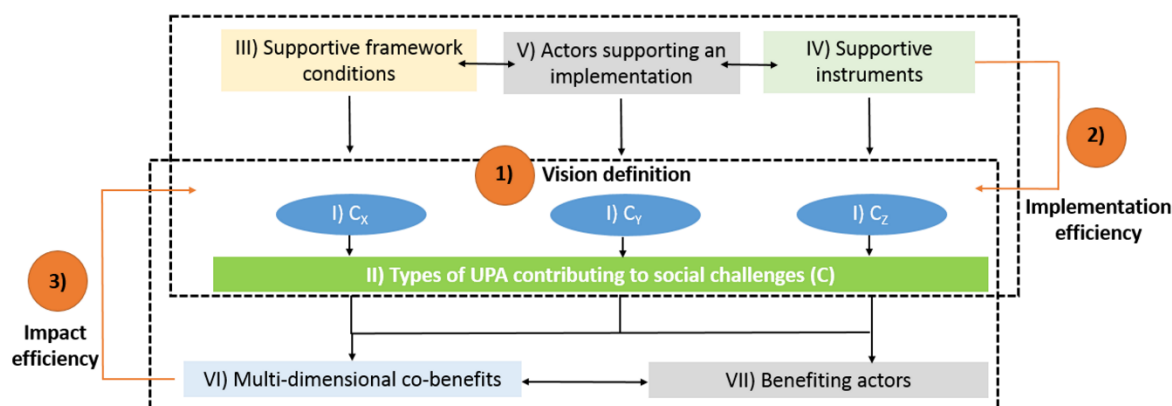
III) Supportive framework conditions

V) Actors supporting an implementation

IV) Supportive instruments

2)

Implementation efficiency

1) Vision definition

I) $C_X$

I) $C_Y$

I) $C_Z$

II) Types of UPA contributing to social challenges (C)

3)

Impact efficiency

VI) Multi-dimensional co-benefits

VII) Benefiting actors